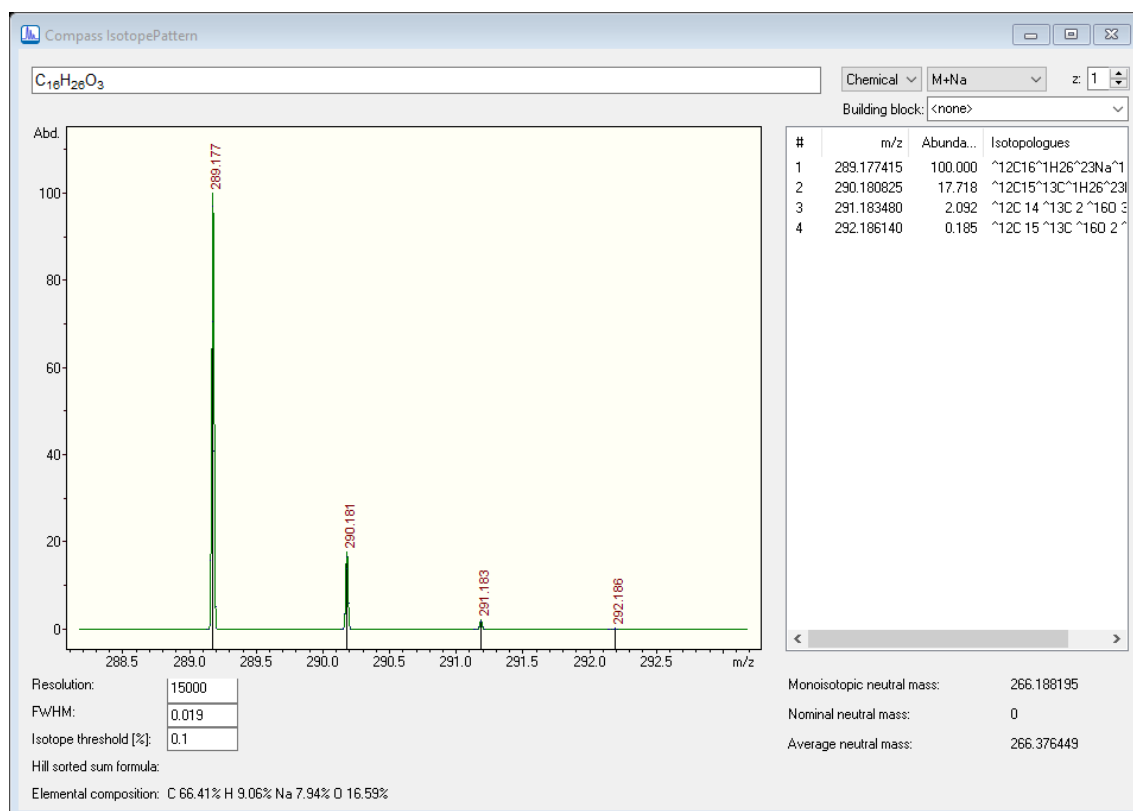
Compass IsotopePattern

$C_{16}H_{26}O_3$

Chemical M+Na z: 1

Building block: <none>

Abd.

100

80

60

40

20

0

289.177

290.181

291.183

292.186

288.5 289.0 289.5 290.0 290.5 291.0 291.5 292.0 292.5 m/z

| # | m/z | Abunda... | Isotopologues |
|---|---|---|---|
| 1 | 289.177415 | 100.000 | ^12C16^1H26^23Na^1 |
| 2 | 290.180825 | 17.718 | ^12C15^13C^1H26^23I |
| 3 | 291.183480 | 2.092 | ^12C 14 ^13C 2 ^16O 3 |
| 4 | 292.186140 | 0.185 | ^12C 15 ^13C ^16O 2 ^ |

Resolution: 15000

FWHM: 0.019

Isotope threshold [%]: 0.1

Hill sorted sum formula:

Elemental composition: C 66.41% H 9.06% Na 7.94% O 16.59%

Monoisotopic neutral mass: 266.188195

Nominal neutral mass: 0

Average neutral mass: 266.376449